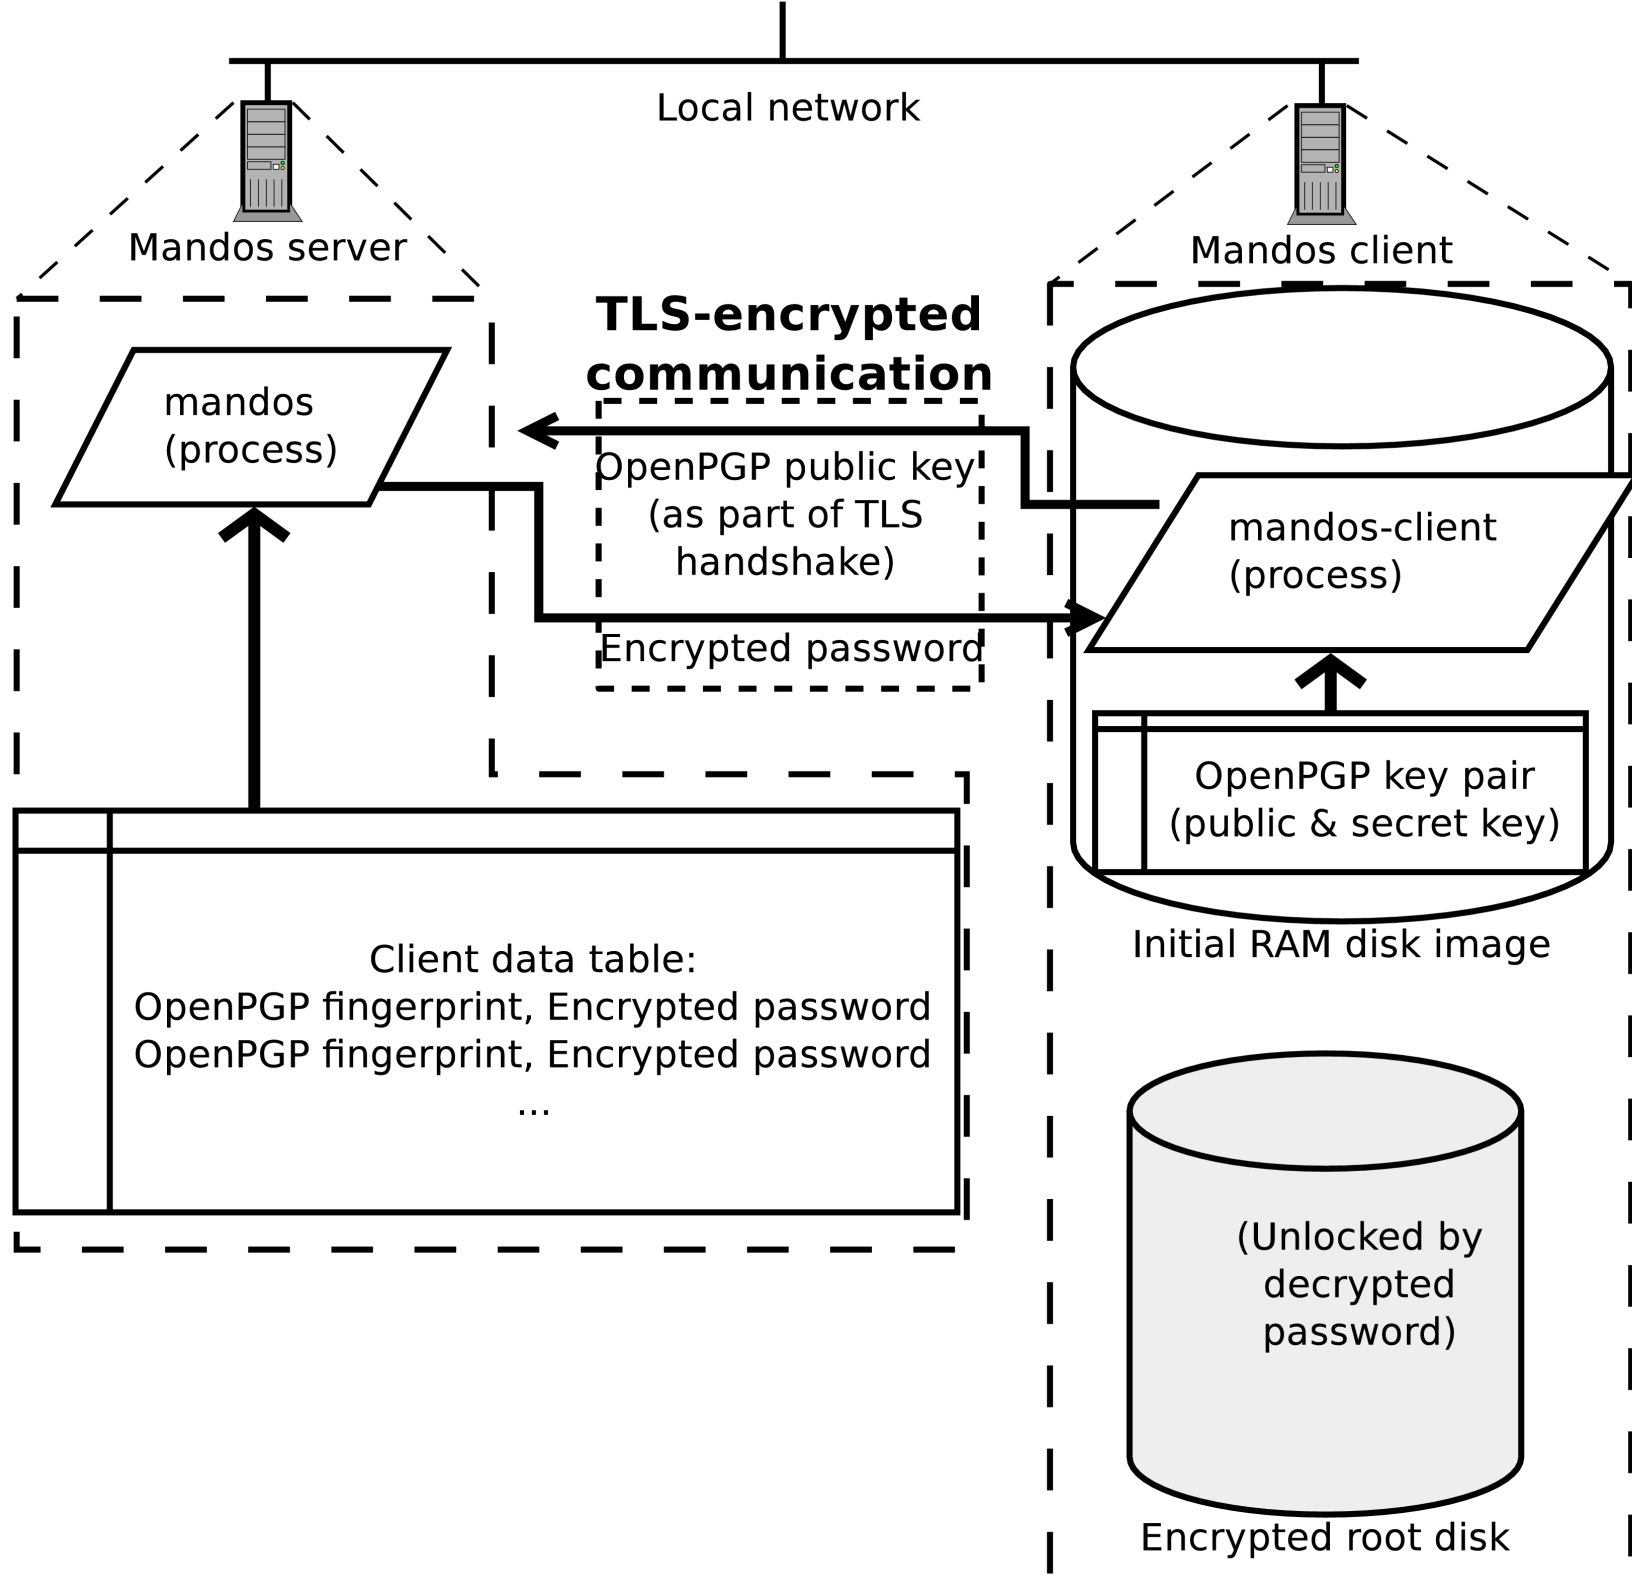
Local network

Mandos server

Mandos client

TLS-encrypted communication

mandos (process)

OpenPGP public key (as part of TLS handshake)

Encrypted password

mandos-client (process)

OpenPGP key pair (public & secret key)

Initial RAM disk image

Client data table:
OpenPGP fingerprint, Encrypted password
OpenPGP fingerprint, Encrypted password
...

(Unlocked by decrypted password)

Encrypted root disk